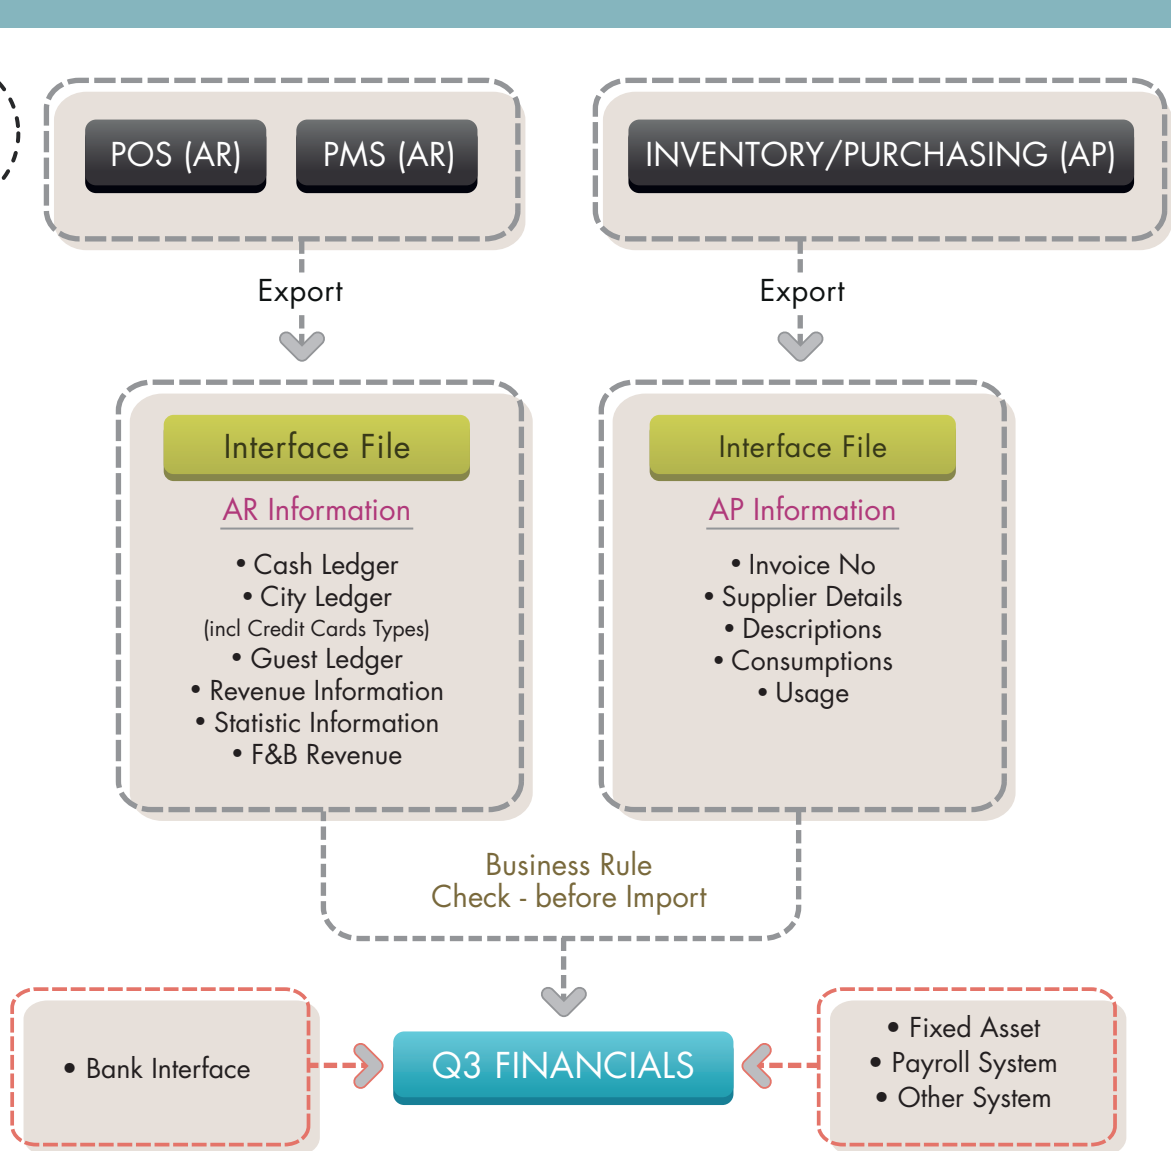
POS (AR)

PMS (AR)

INVENTORY/PURCHASING (AP)

Export

Export

Interface File

AR Information

• Cash Ledger
• City Ledger
(incl Credit Cards Types)
• Guest Ledger
• Revenue Information
• Statistic Information
• F&B Revenue

Interface File

AP Information

• Invoice No
• Supplier Details
• Descriptions
• Consumptions
• Usage

Business Rule
Check - before Import

• Bank Interface

Q3 FINANCIALS

• Fixed Asset
• Payroll System
• Other System